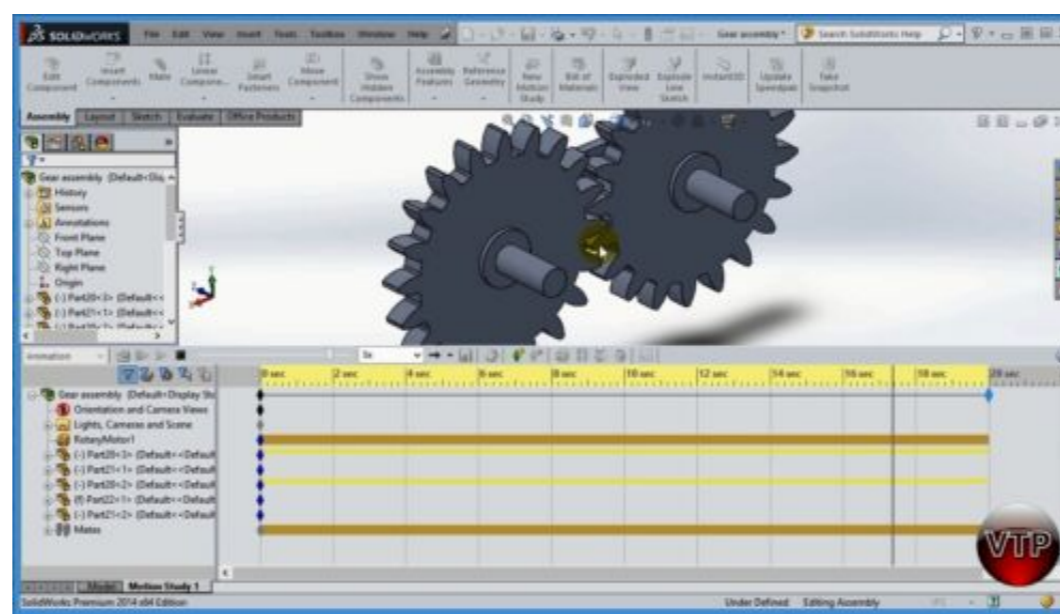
SOLIDWORKS File Edit View Insert Tools Toolbox Window Help

Gear assembly *

Search SolidWorks Help

Edit Component
Insert Components
Mate
Linear Compone...
Smart Fasteners
Move Component
Show Hidden Components
Assembly Features
Reference Geometry
New Motion Study
Bill of Materials
Exploded View
Explode Line Sketch
Instant3D
Update Speedpak
Take Snapshot

Assembly | Layout | Sketch | Evaluate | Office Products

Gear assembly (Default<Dis
History
Sensors
Annotations
Front Plane
Top Plane
Right Plane
Origin
(-) Part20<1> (Default<<
(-) Part21<1> (Default<<
(-) Part20<2> (Default<<

Animation

1x

| 0 sec | 2 sec | 4 sec | 6 sec | 8 sec | 10 sec | 12 sec | 14 sec | 16 sec | 18 sec | 20 sec |
|---|---|---|---|---|---|---|---|---|---|---|

Gear assembly (Default<Display Sta
Orientation and Camera Views
Lights, Cameras and Scene
RotaryMotor1
(-) Part20<1> (Default<<Default
(-) Part21<1> (Default<<Default
(-) Part20<2> (Default<<Default
(f) Part22<1> (Default<<Default
(-) Part21<2> (Default<<Default
Mates

Model | Motion Study 1

SolidWorks Premium 2014 x64 Edition

Under Defined   Editing Assembly

VTP